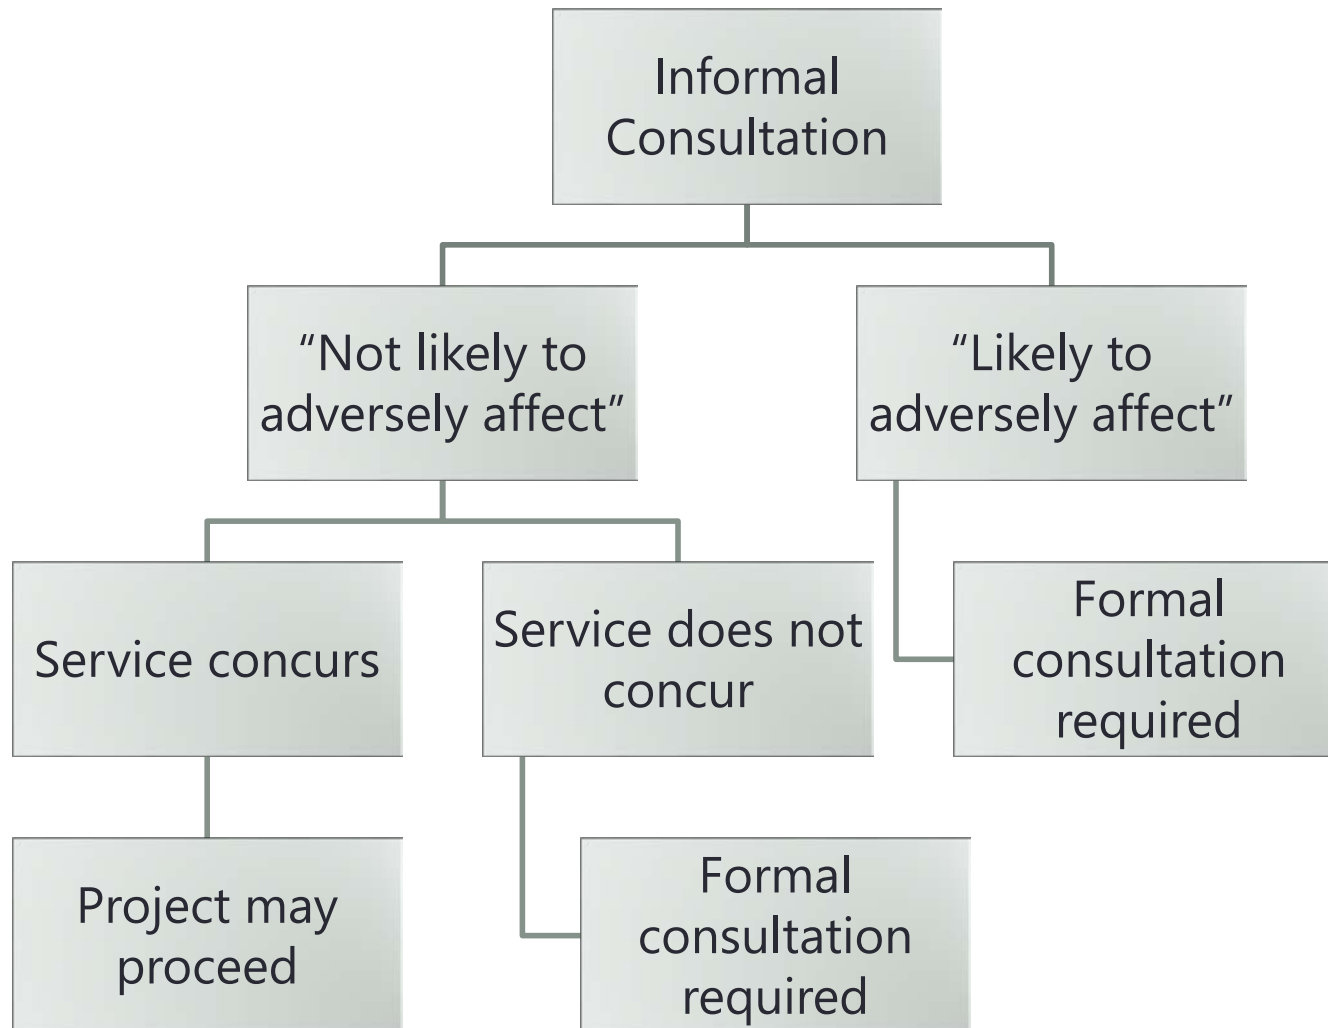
Informal Consultation

“Not likely to adversely affect”

“Likely to adversely affect”

Service concurs

Service does not concur

Formal consultation required

Project may proceed

Formal consultation required